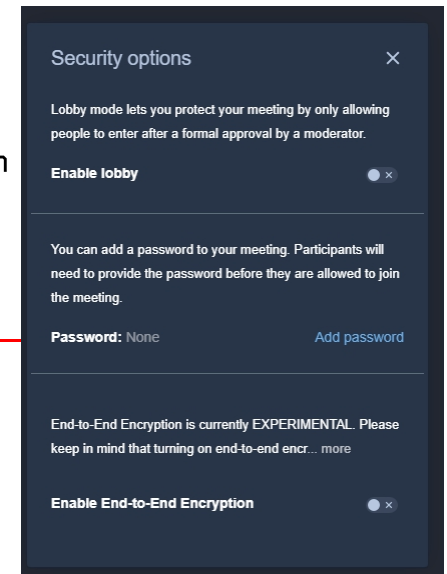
Security options ×

Lobby mode lets you protect your meeting by only allowing people to enter after a formal approval by a moderator.

Enable lobby

You can add a password to your meeting. Participants will need to provide the password before they are allowed to join the meeting.

Password: None Add password

End-to-End Encryption is currently EXPERIMENTAL. Please keep in mind that turning on end-to-end encr... more

Enable End-to-End Encryption